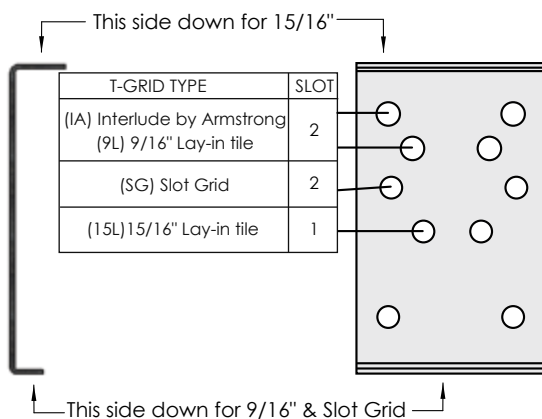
This side down for 15/16"

| T-GRID TYPE | SLOT |
|---|---|
| (IA) Interlude by Armstrong (9L) 9/16" Lay-in tile | 2 |
| (SG) Slot Grid | 2 |
| (15L)15/16" Lay-in tile | 1 |

This side down for 9/16" & Slot Grid